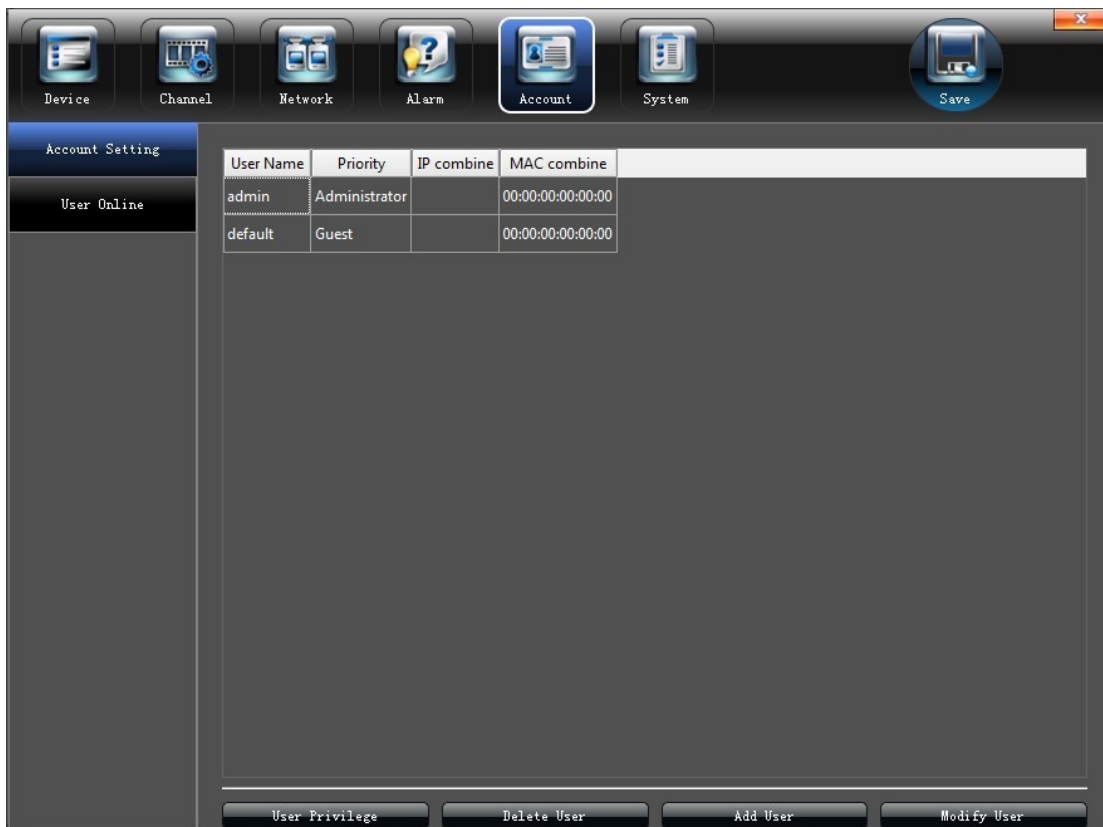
Device Channel Network Alarm Account System Save

Account Setting
User Online

| User Name | Priority | IP combine | MAC combine |
|---|---|---|---|
| admin | Administrator | | 00:00:00:00:00:00 |
| default | Guest | | 00:00:00:00:00:00 |

User Privilege Delete User Add User Modify User